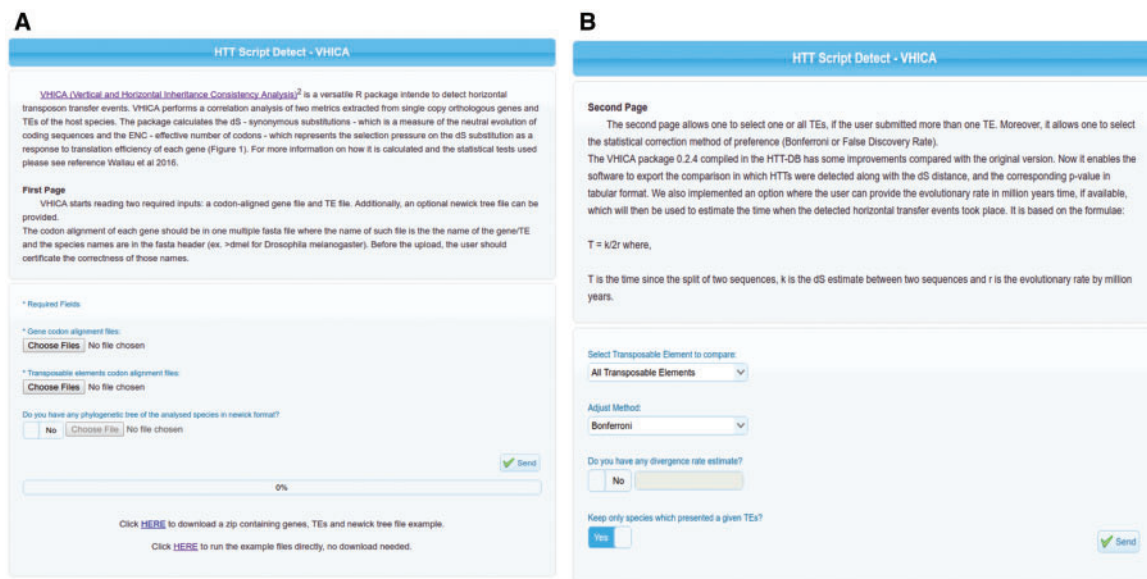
A

HTT Script Detect - VHICA

VHICA (Vertical and Horizontal Inheritance Consistency Analysis)$^2$ is a versatile R package intende to detect horizontal transposon transfer events. VHICA performs a correlation analysis of two metrics extracted from single copy orthologous genes and TEs of the host species. The package calculates the dS - synonymous substitutions - which is a measure of the neutral evolution of coding sequences and the ENC - effective number of codons - which represents the selection pressure on the dS substitution as a response to translation efficiency of each gene (Figure 1). For more information on how it is calculated and the statistical tests used please see reference Wallau et al 2016.

First Page
VHICA starts reading two required inputs: a codon-aligned gene file and TE file. Additionally, an optional newick tree file can be provided.
The codon alignment of each gene should be in one multiple fasta file where the name of such file is the the name of the gene/TE and the species names are in the fasta header (ex. >dmel for Drosophila melanogaster). Before the upload, the user should certificate the correctness of those names.

* Required Fields

* Gene codon alignment files:
Choose Files No file chosen

* Transposable elements codon alignment files:
Choose Files No file chosen

Do you have any phylogenetic tree of the analysed species in newick format?
No Choose File No file chosen

Send

0%

Click HERE to download a zip containing genes, TEs and newick tree file example.

Click HERE to run the example files directly, no download needed.

B

HTT Script Detect - VHICA

Second Page
The second page allows one to select one or all TEs, if the user submitted more than one TE. Moreover, it allows one to select the statistical correction method of preference (Bonferroni or False Discovery Rate).
The VHICA package 0.2.4 compiled in the HTT-DB has some improvements compared with the original version. Now it enables the software to export the comparison in which HTTs were detected along with the dS distance, and the corresponding p-value in tabular format. We also implemented an option where the user can provide the evolutionary rate in million years time, if available, which will then be used to estimate the time when the detected horizontal transfer events took place. It is based on the formulae:

T = k/2r where,

T is the time since the split of two sequences, k is the dS estimate between two sequences and r is the evolutionary rate by million years.

Select Transposable Element to compare:
All Transposable Elements

Adjust Method:
Bonferroni

Do you have any divergence rate estimate?
No

Keep only species which presented a given TEs?
Yes

Send